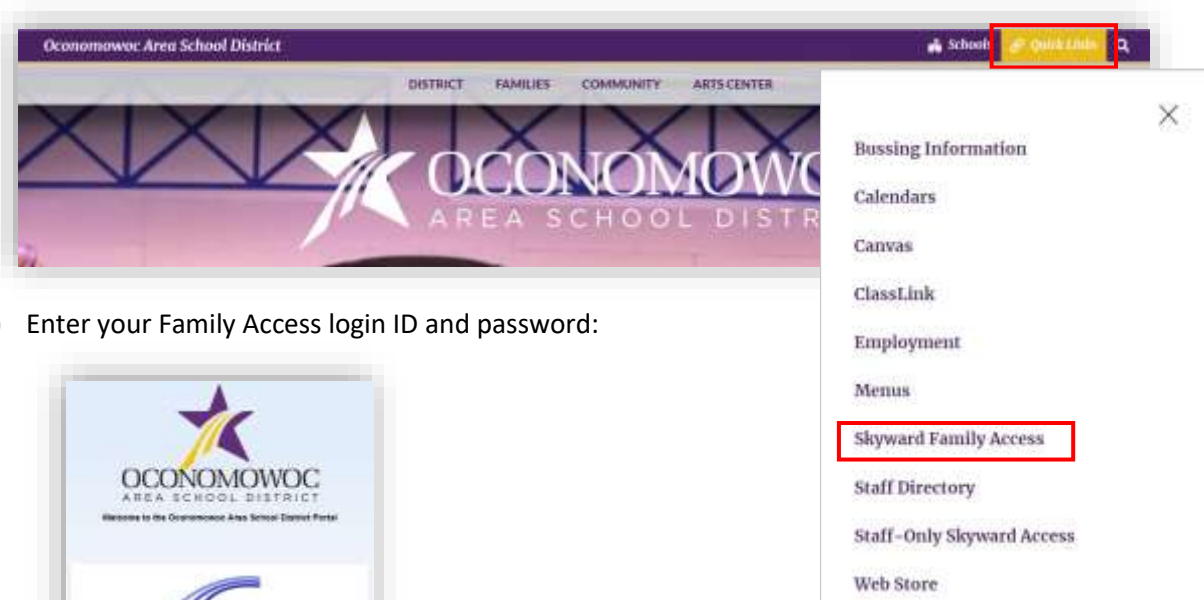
Oconomowoc Area School District

Schools Quick Links

DISTRICT FAMILIES COMMUNITY ARTS CENTER

OCONOMOWOC AREA SCHOOL DISTR

Enter your Family Access login ID and password:

OCONOMOWOC AREA SCHOOL DISTRICT
Welcome to the Oconomowoc Area School District Portal

×

Bussing Information

Calendars

Canvas

ClassLink

Employment

Menus

Skyward Family Access

Staff Directory

Staff-Only Skyward Access

Web Store